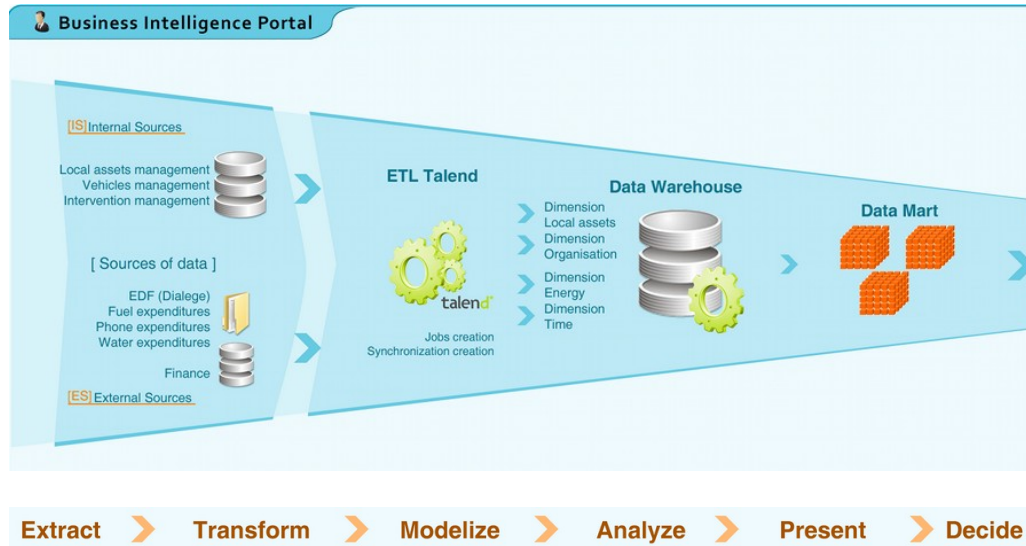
Business Intelligence Portal

[IS] Internal Sources

Local assets management
Vehicles management
Intervention management

[ Sources of data ]

EDF (Dialege)
Fuel expenditures
Phone expenditures
Water expenditures

Finance

[ES] External Sources

ETL Talend

talend

Jobs creation
Synchronization creation

Data Warehouse

Dimension
Local assets
Dimension
Organisation
Dimension
Energy
Dimension
Time

Data Mart

Extract Transform Modelize Analyze Present Decide